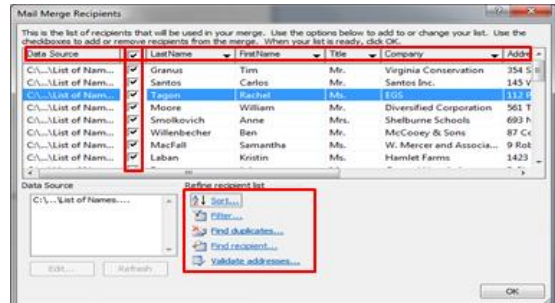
Mail Merge Recipients

This is the list of recipients that will be used in your merge. Use the options below to add to or change your list. Use the checkboxes to add or remove recipients from the merge. When your list is ready, click OK.

| Data Source | ✔ | LastName | FirstName | Title | Company | Addre |
|---|---|---|---|---|---|---|
| C:\...\List of Nam... | ✔ | Granus | Tim | Mr. | Virginia Conservation | 354 S |
| C:\...\List of Nam... | ✔ | Santos | Carlos | Mr. | Santos Inc. | 145 V |
| C:\...\List of Nam... | ✔ | Tagon | Rachel | Ms. | EGS | 112 F |
| C:\...\List of Nam... | ✔ | Moore | William | Mr. | Diversified Corporation | 561 T |
| C:\...\List of Nam... | ✔ | Smolkovich | Anne | Mrs. | Shelburne Schools | 693 N |
| C:\...\List of Nam... | ✔ | Willenbecher | Ben | Mr. | McCooey & Sons | 87 Cc |
| C:\...\List of Nam... | ✔ | MacFall | Samantha | Ms. | W. Mercer and Associa... | 9 Rol |
| C:\...\List of Nam... | ✔ | Laban | Kristin | Ms. | Hamlet Farms | 1423 |

Data Source
C:\...\List of Names....

Edit... Refresh

Refine recipient list
Sort...
Filter...
Find duplicates...
Find recipient...
Validate addresses...

OK